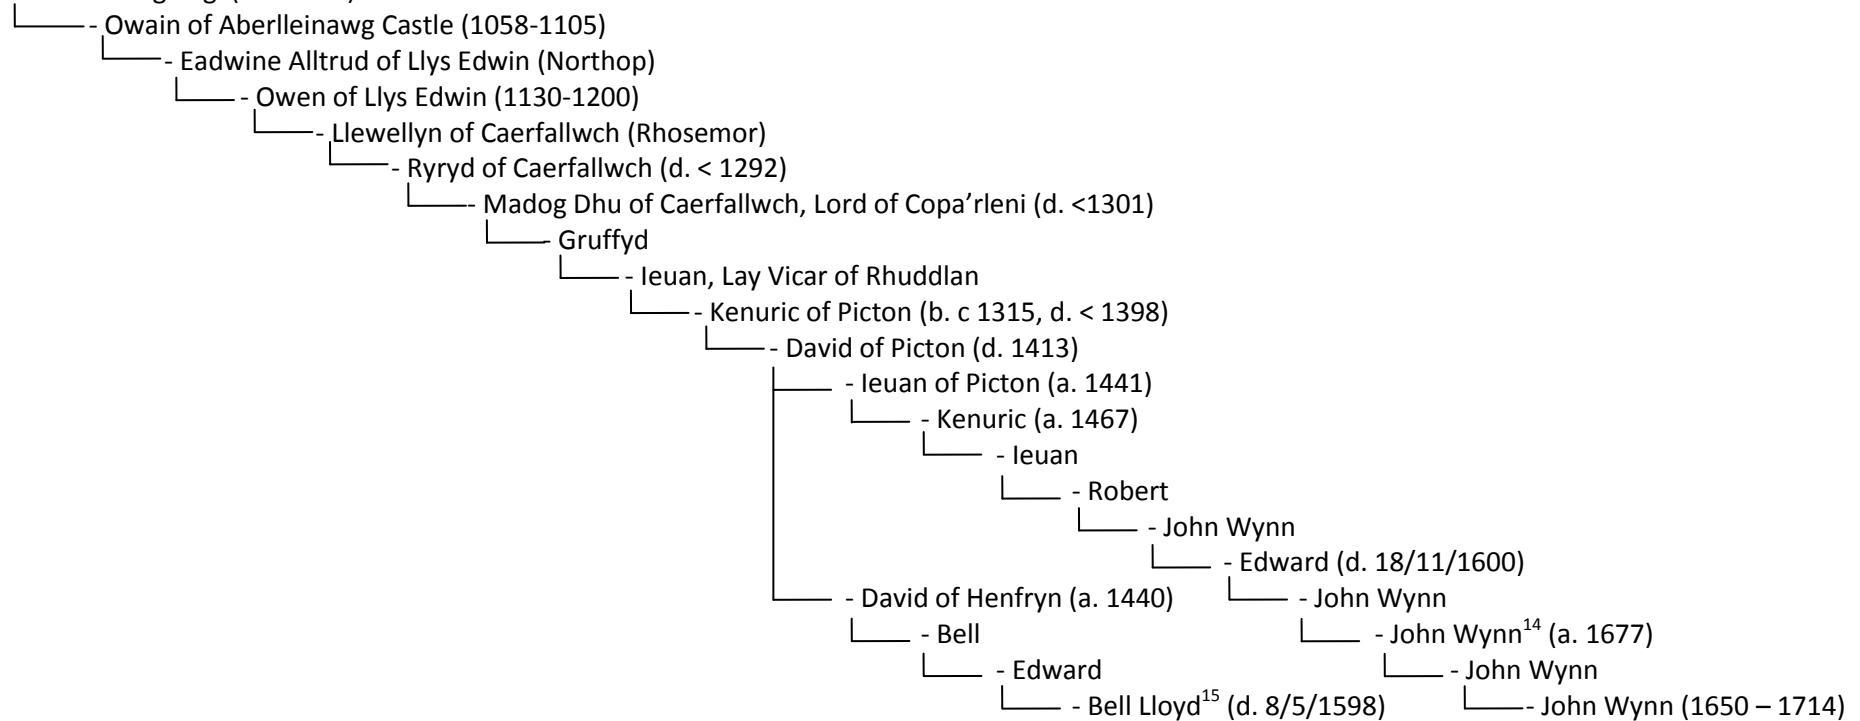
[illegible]

- Owain of Aberlleinawg Castle (1058-1105)

- Eadwine Alltrud of Llys Edwin (Northop)

- Owen of Llys Edwin (1130-1200)

- Llewellyn of Caerfallwch (Rhosemor)

- Ryryd of Caerfallwch (d. < 1292)

- Madog Dhu of Caerfallwch, Lord of Copa'rleni (d. <1301)

- Gruffyd

- Ieuan, Lay Vicar of Rhuddlan

- Kenuric of Picton (b. c 1315, d. < 1398)

- David of Picton (d. 1413)

- Ieuan of Picton (a. 1441)

- Kenuric (a. 1467)

- Ieuan

- Robert

- John Wynn

- Edward (d. 18/11/1600)

- John Wynn

- John Wynn$^{14}$ (a. 1677)

- John Wynn

- John Wynn (1650 – 1714)

- David of Henfryn (a. 1440)

- Bell

- Edward

- Bell Lloyd$^{15}$ (d. 8/5/1598)